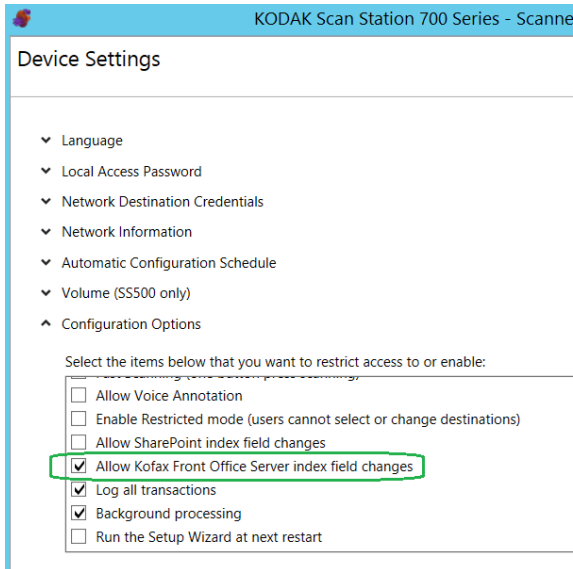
KODAK Scan Station 700 Series - Scanne

Device Settings

Language

Local Access Password

Network Destination Credentials

Network Information

Automatic Configuration Schedule

Volume (SS500 only)

Configuration Options

Select the items below that you want to restrict access to or enable:

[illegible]

Allow Voice Annotation

Enable Restricted mode (users cannot select or change destinations)

Allow SharePoint index field changes

Allow Kofax Front Office Server index field changes

Log all transactions

Background processing

Run the Setup Wizard at next restart